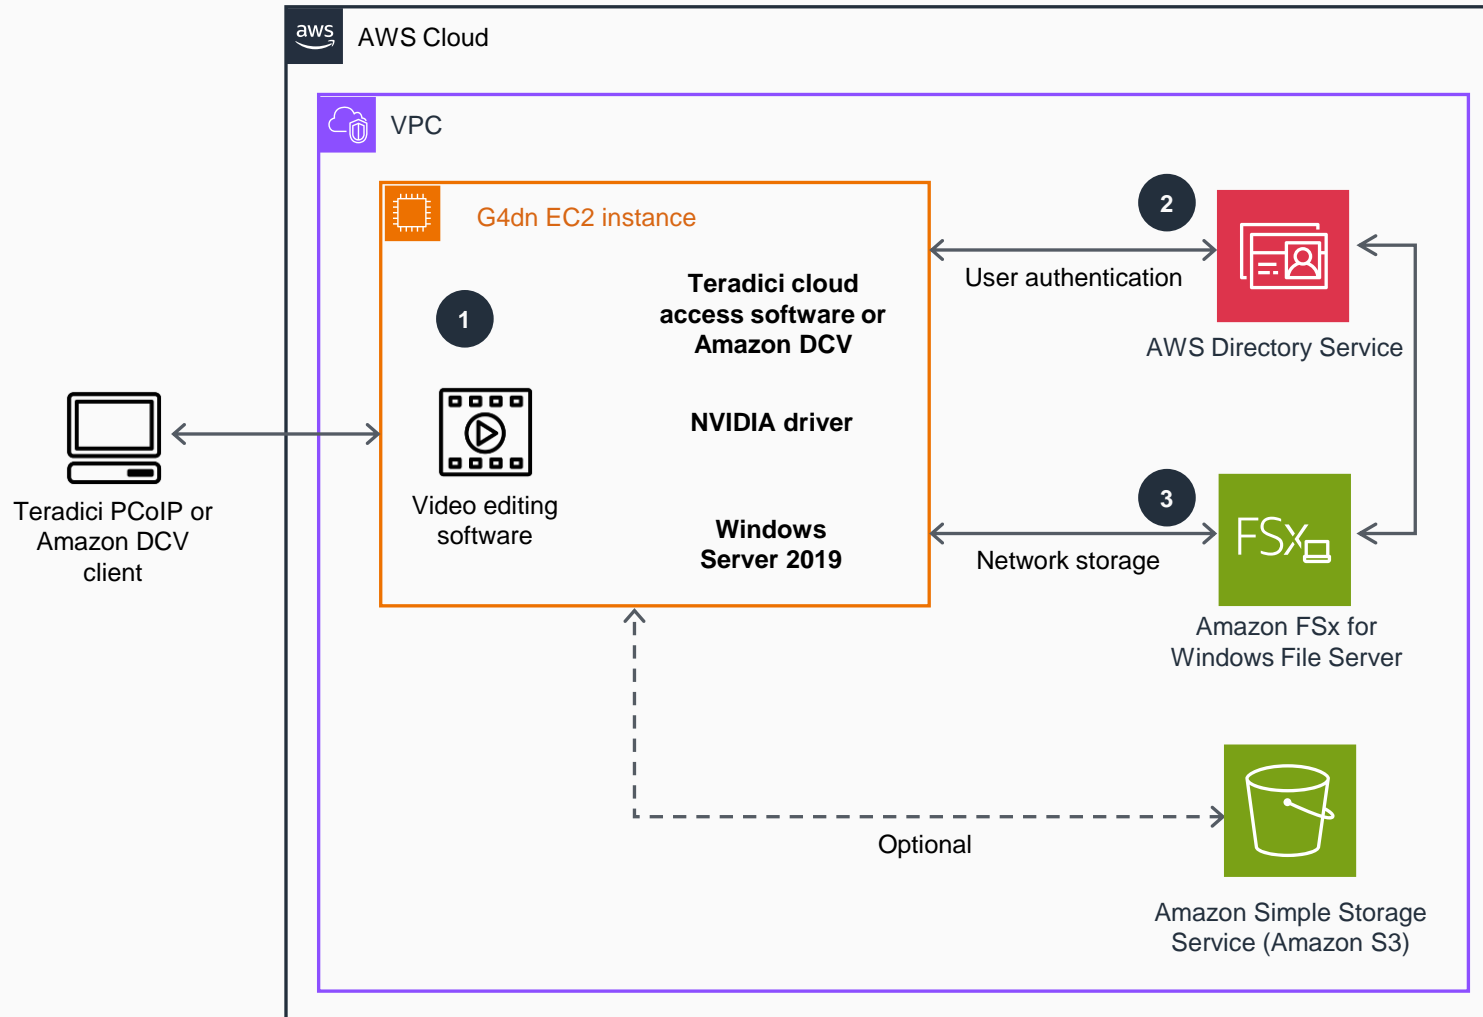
aws AWS Cloud

VPC

G4dn EC2 instance

1

Video editing software

Teradici cloud access software or Amazon DCV

NVIDIA driver

Windows Server 2019

Teradici PCoIP or Amazon DCV client

2

User authentication

AWS Directory Service

3

Network storage

FSx

Amazon FSx for Windows File Server

Optional

Amazon Simple Storage Service (Amazon S3)